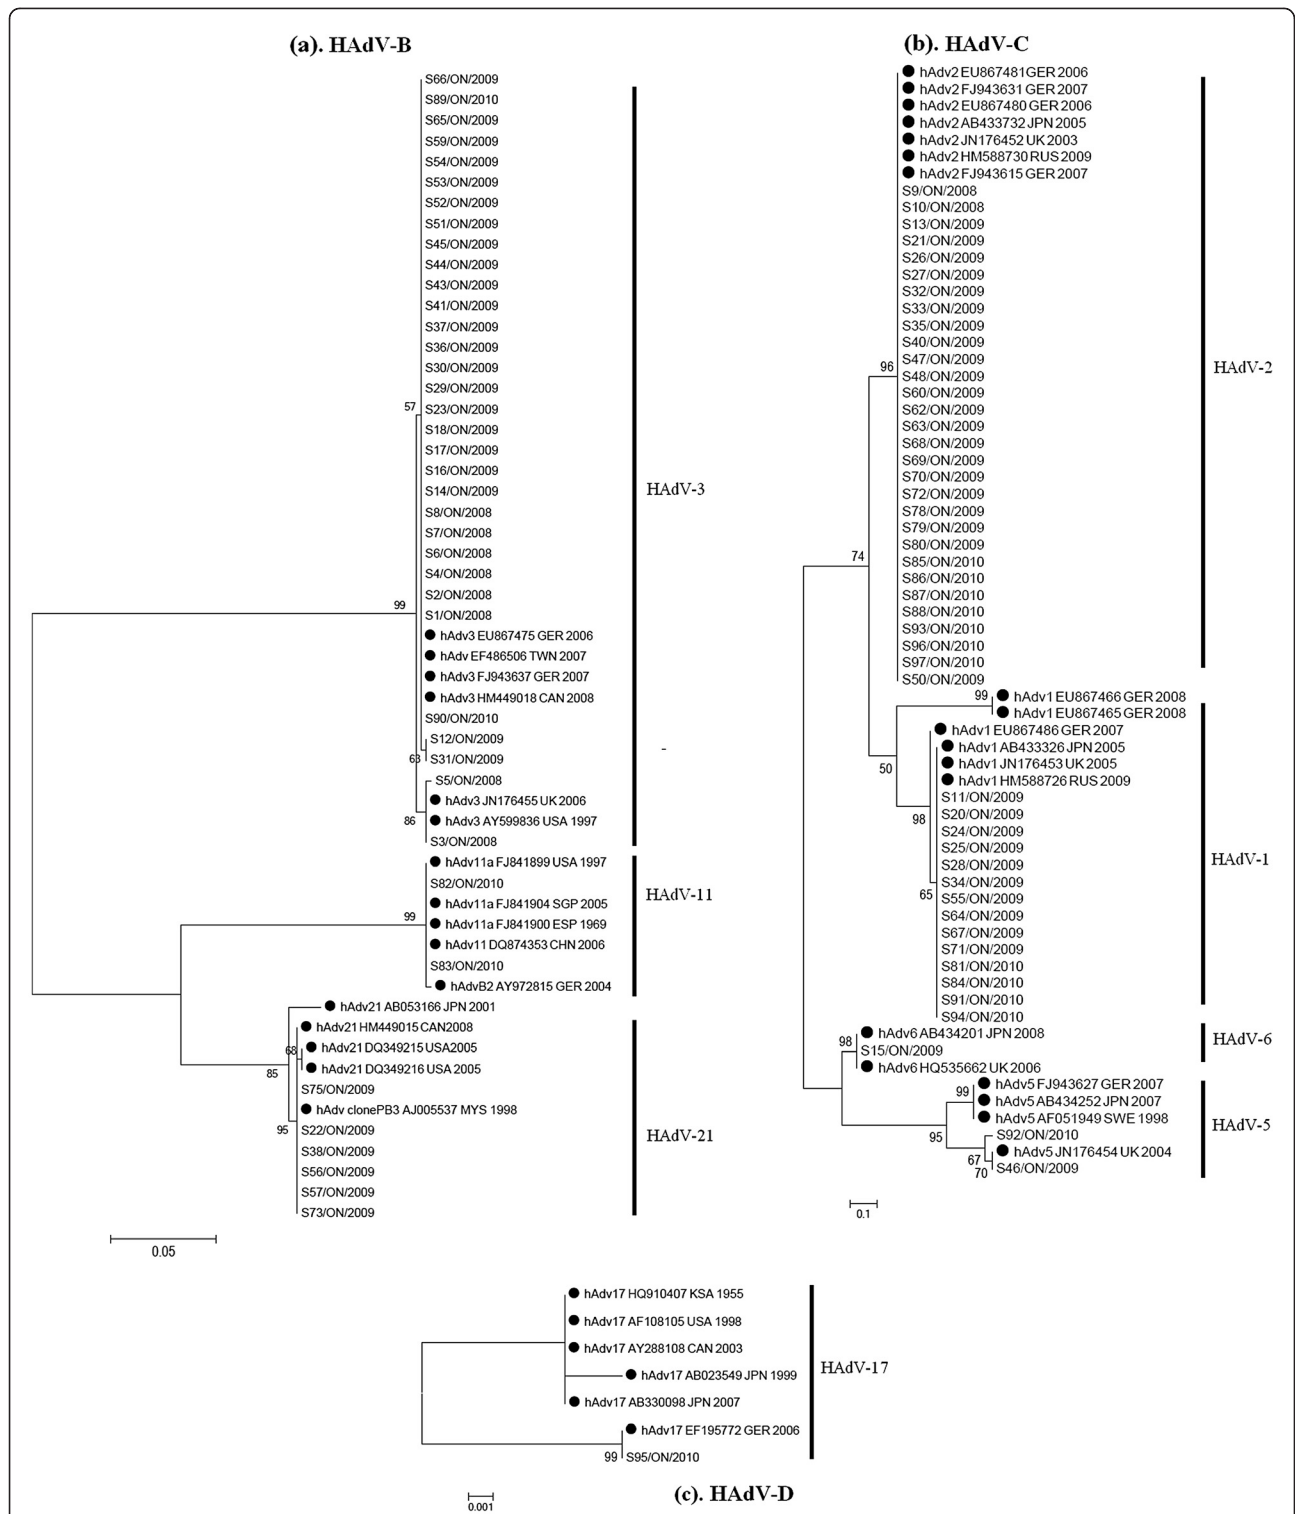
(a). HAdV-B

S66/ON/2009
S89/ON/2010
S65/ON/2009
S59/ON/2009
S54/ON/2009
S53/ON/2009
S52/ON/2009
S51/ON/2009
S45/ON/2009
S44/ON/2009
S43/ON/2009
S41/ON/2009
S37/ON/2009
S36/ON/2009
S30/ON/2009
S29/ON/2009
57
S23/ON/2009
S18/ON/2009
S17/ON/2009
S16/ON/2009
S14/ON/2009
S8/ON/2008
S7/ON/2008
S6/ON/2008
S4/ON/2008
S2/ON/2008
99
S1/ON/2008
hAdv3 EU867475 GER 2006
hAdv EF486506 TWN 2007
hAdv3 FJ943637 GER 2007
hAdv3 HM449018 CAN 2008
S90/ON/2010
S12/ON/2009
63
S31/ON/2009
S5/ON/2008
hAdv3 JN176455 UK 2006
86
hAdv3 AY599836 USA 1997
S3/ON/2008
HAdV-3
-
hAdv11a FJ841899 USA 1997
S82/ON/2010
hAdv11a FJ841904 SGP 2005
99
hAdv11a FJ841900 ESP 1969
hAdv11 DQ874353 CHN 2006
S83/ON/2010
hAdvB2 AY972815 GER 2004
HAdV-11
hAdv21 AB053166 JPN 2001
hAdv21 HM449015 CAN2008
68
hAdv21 DQ349215 USA2005
85
hAdv21 DQ349216 USA 2005
S75/ON/2009
hAdv clonePB3 AJ005537 MYS 1998
95
S22/ON/2009
S38/ON/2009
S56/ON/2009
S57/ON/2009
S73/ON/2009
HAdV-21
0.05

(b). HAdV-C

hAdv2 EU867481 GER 2006
hAdv2 FJ943631 GER 2007
hAdv2 EU867480 GER 2006
hAdv2 AB433732 JPN 2005
hAdv2 JN176452 UK 2003
hAdv2 HM588730 RUS 2009
hAdv2 FJ943615 GER 2007
S9/ON/2008
S10/ON/2008
S13/ON/2009
S21/ON/2009
S26/ON/2009
S27/ON/2009
S32/ON/2009
S33/ON/2009
S35/ON/2009
S40/ON/2009
S47/ON/2009
96
S48/ON/2009
S60/ON/2009
S62/ON/2009
S63/ON/2009
S68/ON/2009
S69/ON/2009
S70/ON/2009
S72/ON/2009
S78/ON/2009
S79/ON/2009
S80/ON/2009
74
S85/ON/2010
S86/ON/2010
S87/ON/2010
S88/ON/2010
S93/ON/2010
S96/ON/2010
S97/ON/2010
S50/ON/2009
HAdV-2
99
hAdv1 EU867466 GER 2008
hAdv1 EU867465 GER 2008
hAdv1 EU867486 GER 2007
hAdv1 AB433326 JPN 2005
50
hAdv1 JN176453 UK 2005
hAdv1 HM588726 RUS 2009
S11/ON/2009
98
S20/ON/2009
S24/ON/2009
S25/ON/2009
S28/ON/2009
S34/ON/2009
65
S55/ON/2009
S64/ON/2009
S67/ON/2009
S71/ON/2009
S81/ON/2010
S84/ON/2010
S91/ON/2010
S94/ON/2010
HAdV-1
hAdv6 AB434201 JPN 2008
98
S15/ON/2009
hAdv6 HQ535662 UK 2006
HAdV-6
99
hAdv5 FJ943627 GER 2007
hAdv5 AB434252 JPN 2007
hAdv5 AF051949 SWE 1998
95
S92/ON/2010
67
hAdv5 JN176454 UK 2004
70
S46/ON/2009
HAdV-5
0.1

hAdv17 HQ910407 KSA 1955
hAdv17 AF108105 USA 1998
hAdv17 AY288108 CAN 2003
hAdv17 AB023549 JPN 1999
hAdv17 AB330098 JPN 2007
hAdv17 EF195772 GER 2006
99
S95/ON/2010
HAdV-17
0.001
(c). HAdV-D